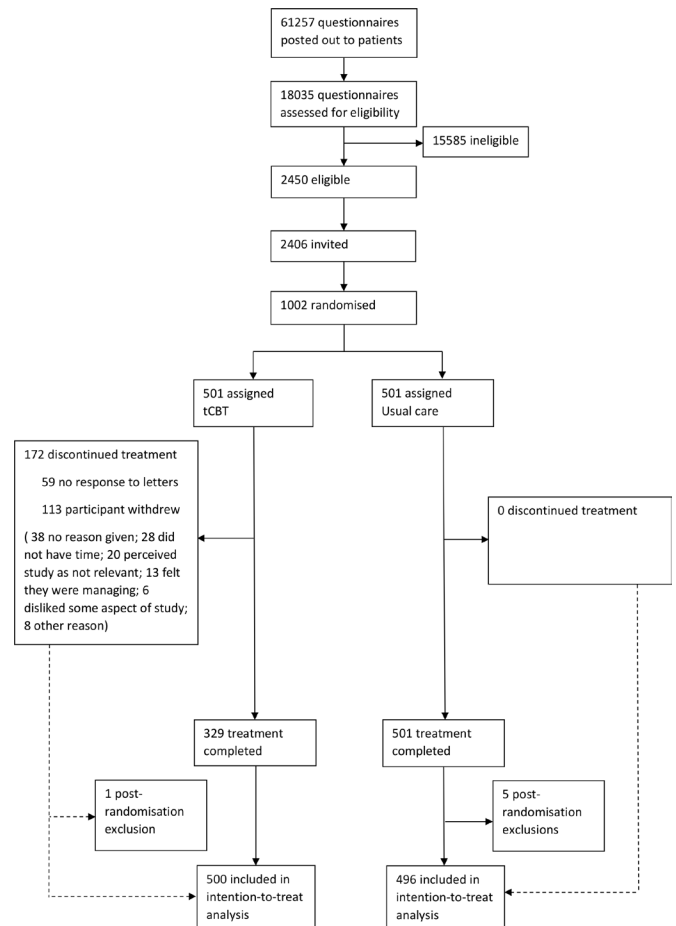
61257 questionnaires posted out to patients

18035 questionnaires assessed for eligibility

15585 ineligible

2450 eligible

2406 invited

1002 randomised

501 assigned tCBT

501 assigned Usual care

172 discontinued treatment

59 no response to letters

113 participant withdrew

( 38 no reason given; 28 did not have time; 20 perceived study as not relevant; 13 felt they were managing; 6 disliked some aspect of study; 8 other reason)

0 discontinued treatment

329 treatment completed

501 treatment completed

1 post-randomisation exclusion

5 post-randomisation exclusions

500 included in intention-to-treat analysis

496 included in intention-to-treat analysis